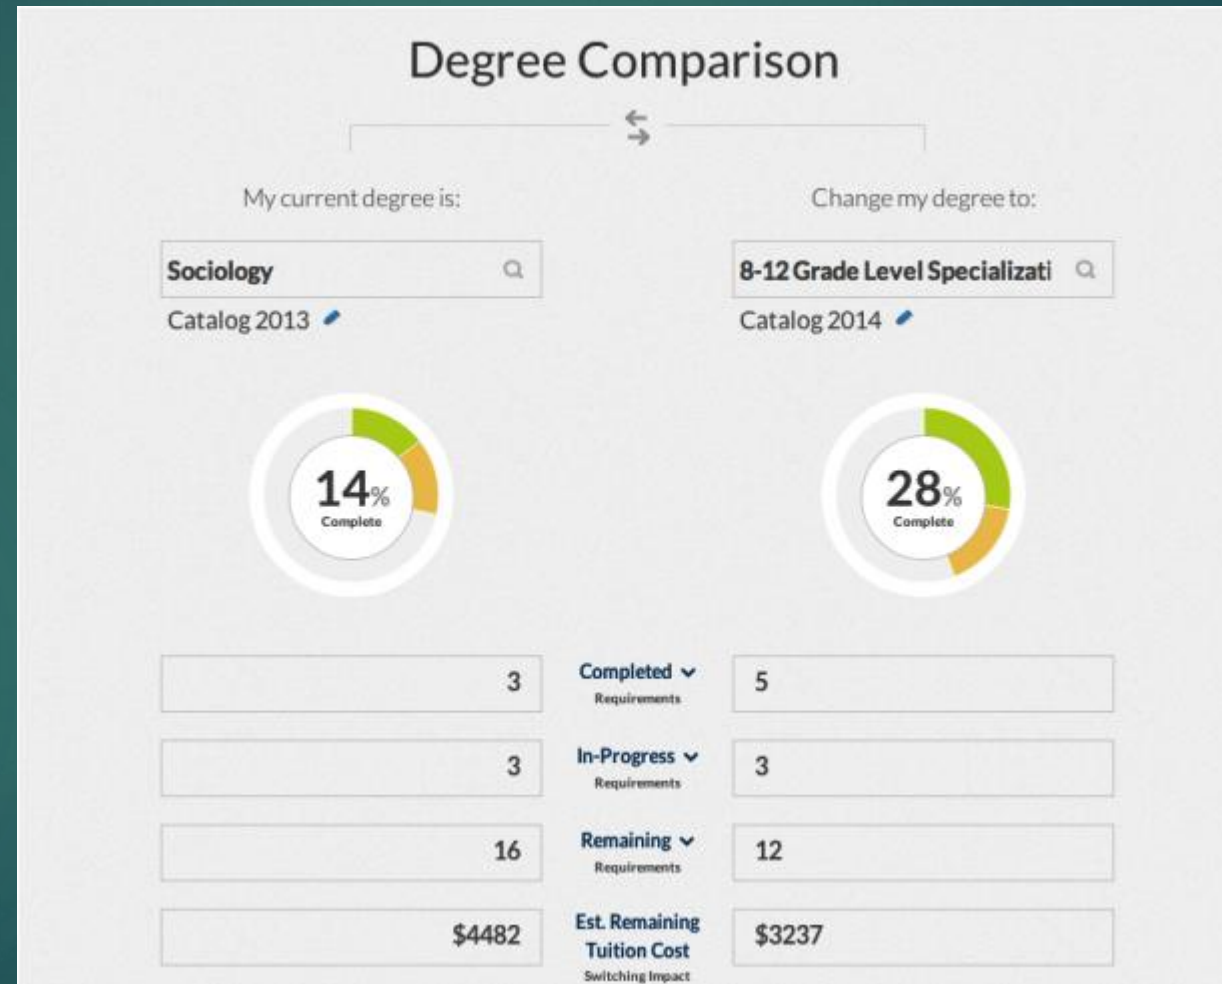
Degree Comparison

My current degree is:

Sociology

Catalog 2013

Change my degree to:

8-12 Grade Level Specializati

Catalog 2014

14% Complete

28% Complete

| | | |
|---|---|---|
| 3 | Completed Requirements | 5 |
| 3 | In-Progress Requirements | 3 |
| 16 | Remaining Requirements | 12 |
| \$4482 | Est. Remaining Tuition Cost Switching Impact | \$3237 |